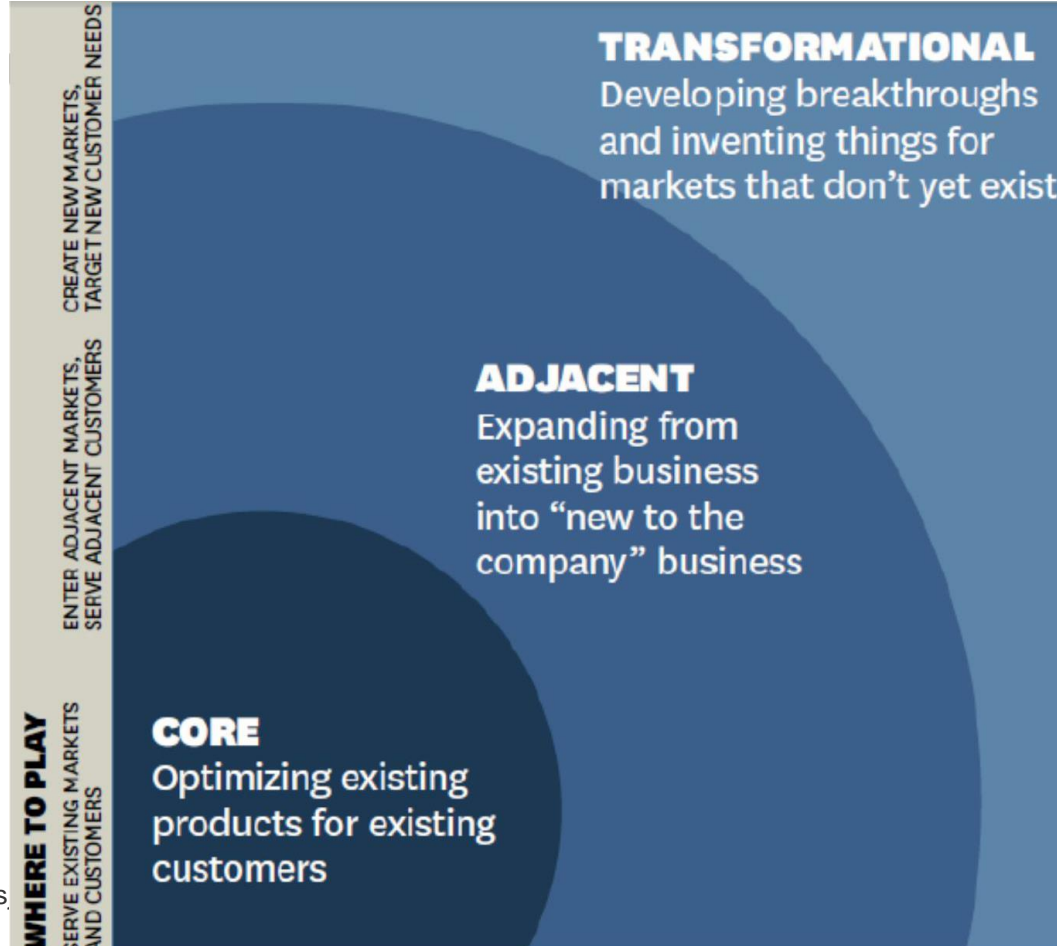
WHERE TO PLAY

SERVE EXISTING MARKETS AND CUSTOMERS

ENTER ADJACENT MARKETS, SERVE ADJACENT CUSTOMERS

CREATE NEW MARKETS, TARGET NEW CUSTOMER NEEDS

TRANSFORMATIONAL
Developing breakthroughs and inventing things for markets that don't yet exist

ADJACENT
Expanding from existing business into "new to the company" business

CORE
Optimizing existing products for existing customers

S